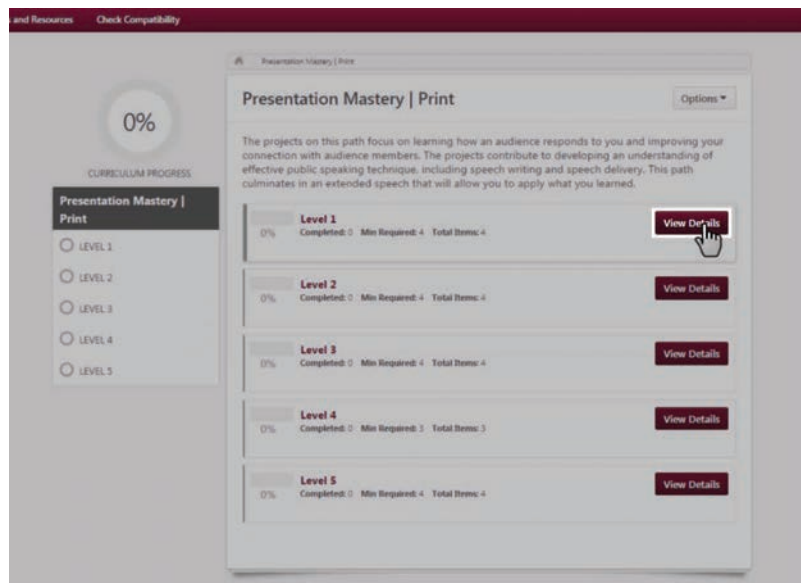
and Resources Check Compatibility

Presentation Mastery | Print

0%

CURRICULUM PROGRESS

Presentation Mastery | Print

LEVEL 1

LEVEL 2

LEVEL 3

LEVEL 4

LEVEL 5

Presentation Mastery | Print

Options ▾

The projects on this path focus on learning how an audience responds to you and improving your connection with audience members. The projects contribute to developing an understanding of effective public speaking technique, including speech writing and speech delivery. This path culminates in an extended speech that will allow you to apply what you learned.

0% Level 1 Completed: 0 Min Required: 4 Total Items: 4 View Details

0% Level 2 Completed: 0 Min Required: 4 Total Items: 4 View Details

0% Level 3 Completed: 0 Min Required: 4 Total Items: 4 View Details

0% Level 4 Completed: 0 Min Required: 3 Total Items: 3 View Details

0% Level 5 Completed: 0 Min Required: 4 Total Items: 4 View Details